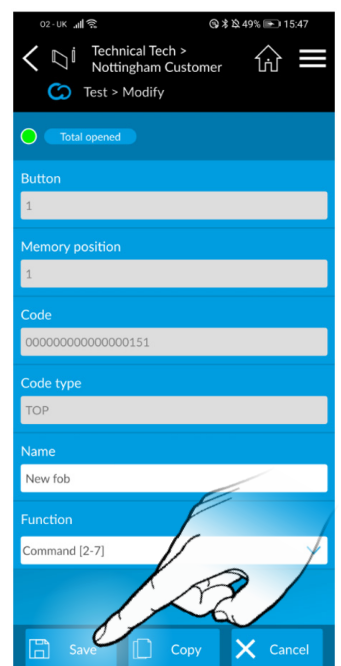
O2 - UK 49% 15:47

Technical Tech > Nottingham Customer

Test > Modify

Total opened

Button

1

Memory position

1

Code

000000000000000151

Code type

TOP

Name

New fob

Function

Command [2-7]

Save

Copy

Cancel